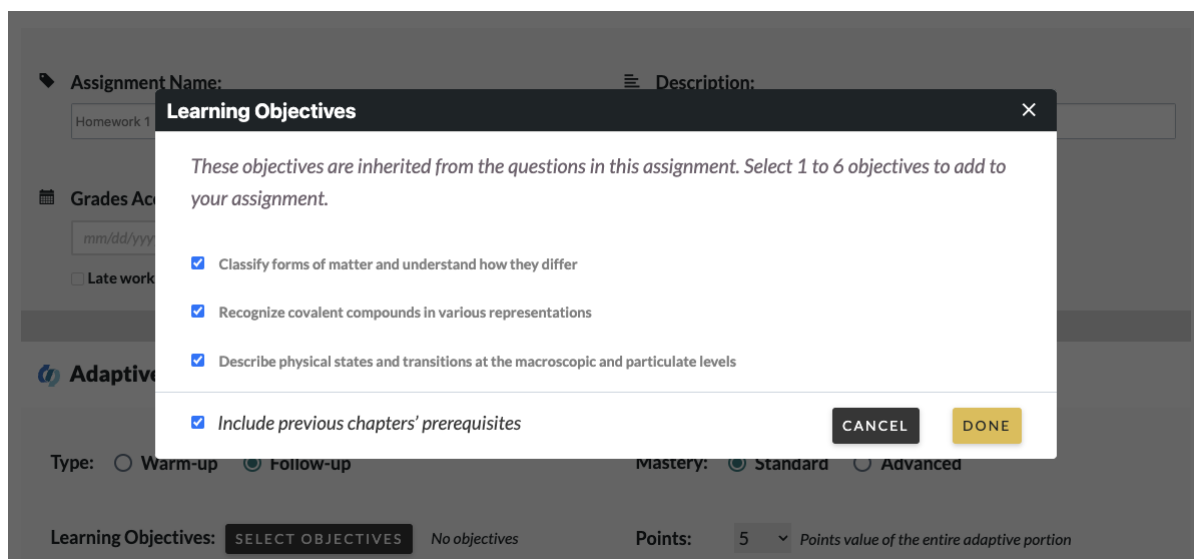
Assignment Name:
Homework 1

Description:

Grades Ac
mm/dd/yyy
Late work

Adaptive

Learning Objectives

These objectives are inherited from the questions in this assignment. Select 1 to 6 objectives to add to your assignment.

Classify forms of matter and understand how they differ

Recognize covalent compounds in various representations

Describe physical states and transitions at the macroscopic and particulate levels

Include previous chapters' prerequisites

CANCEL DONE

Type: Warm-up Follow-up

Mastery: Standard Advanced

Learning Objectives: SELECT OBJECTIVES No objectives

Points: 5 Points value of the entire adaptive portion